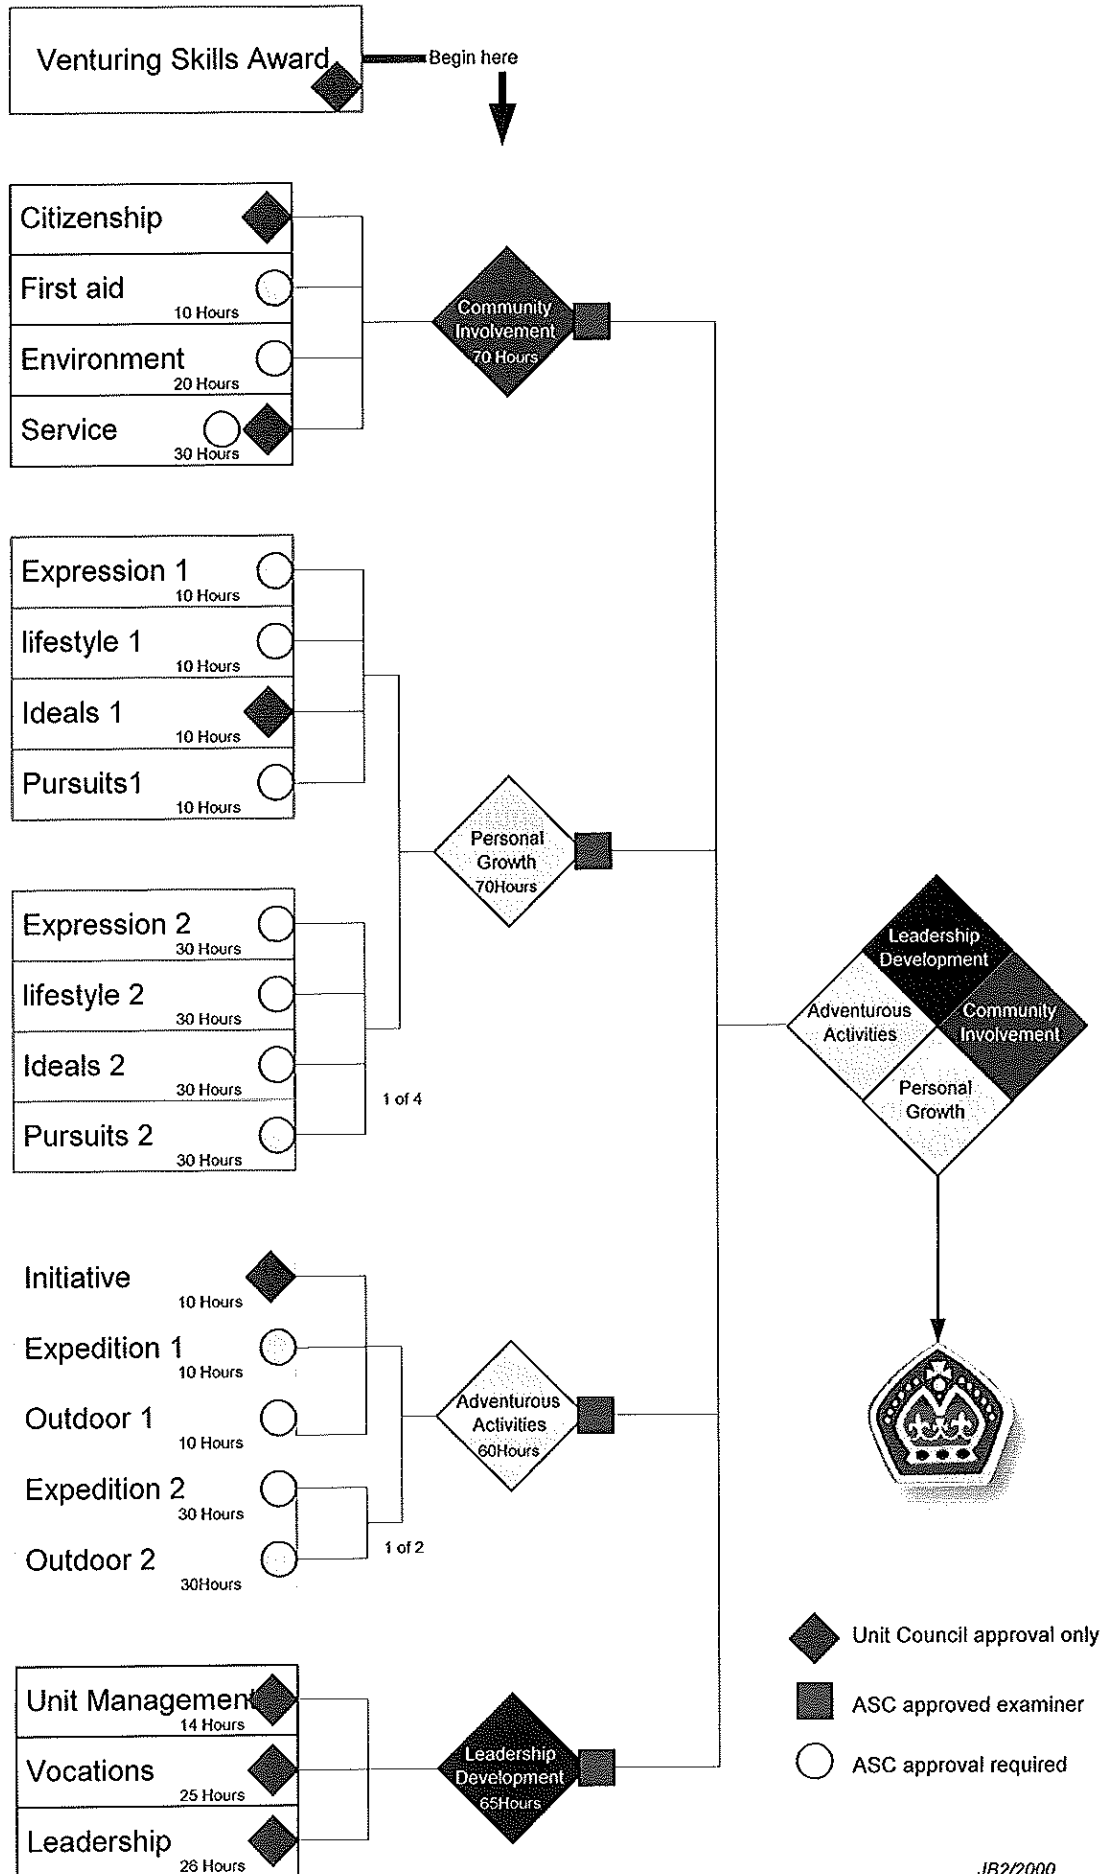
Venturing Skills Award

Begin here

Citizenship

First aid
10 Hours

Environment
20 Hours

Service
30 Hours

Community Involvement
70 Hours

Expression 1
10 Hours

lifestyle 1
10 Hours

Ideals 1
10 Hours

Pursuits1
10 Hours

Personal Growth
70Hours

Expression 2
30 Hours

lifestyle 2
30 Hours

Ideals 2
30 Hours

Pursuits 2
30 Hours

1 of 4

Leadership Development

Adventurous Activities

Community Involvement

Personal Growth

Initiative
10 Hours

Expedition 1
10 Hours

Outdoor 1
10 Hours

Adventurous Activities
60Hours

Expedition 2
30 Hours

Outdoor 2
30Hours

1 of 2

Unit Council approval only

ASC approved examiner

ASC approval required

Unit Management
14 Hours

Vocations
25 Hours

Leadership
26 Hours

Leadership Development
65Hours

JB2/2000